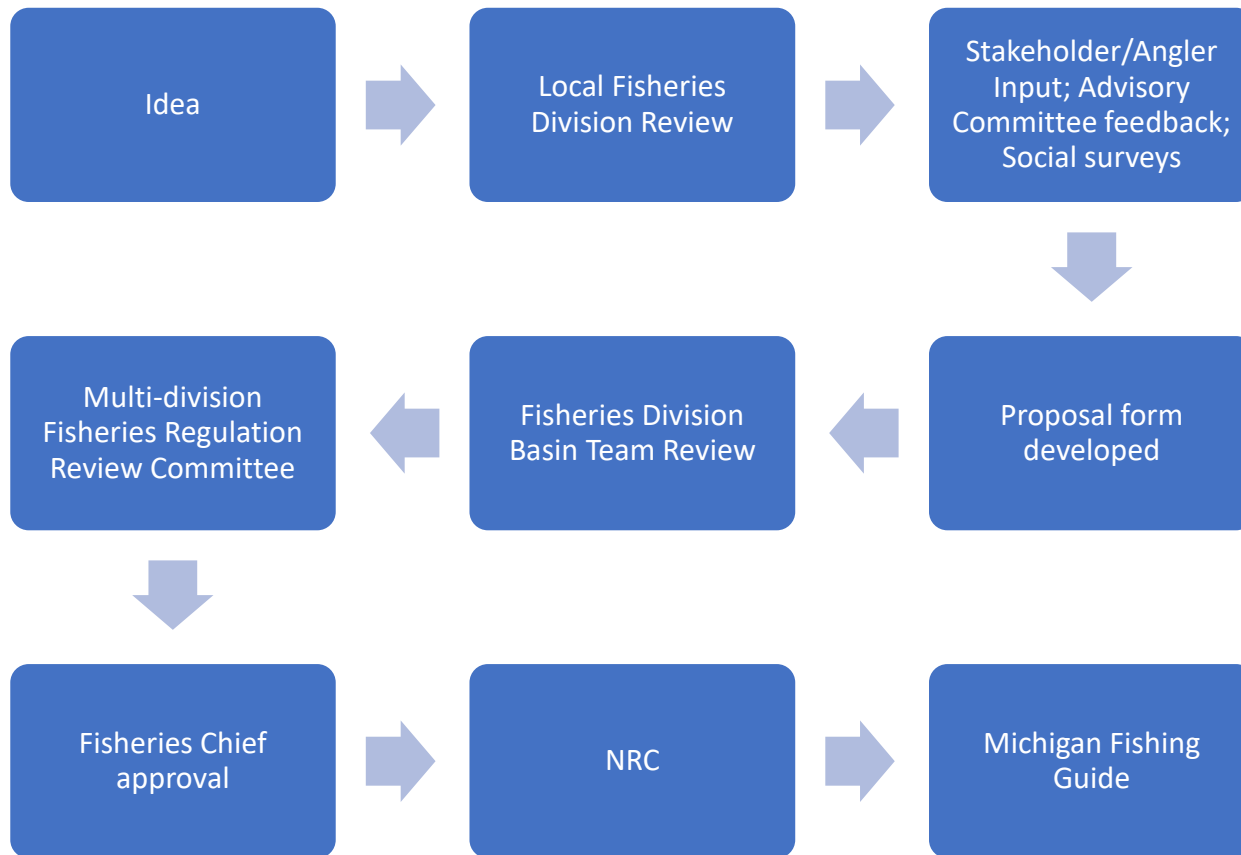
Idea

Local Fisheries Division Review

Stakeholder/Angler Input; Advisory Committee feedback; Social surveys

Proposal form developed

Fisheries Division Basin Team Review

Multi-division Fisheries Regulation Review Committee

Fisheries Chief approval

NRC

Michigan Fishing Guide